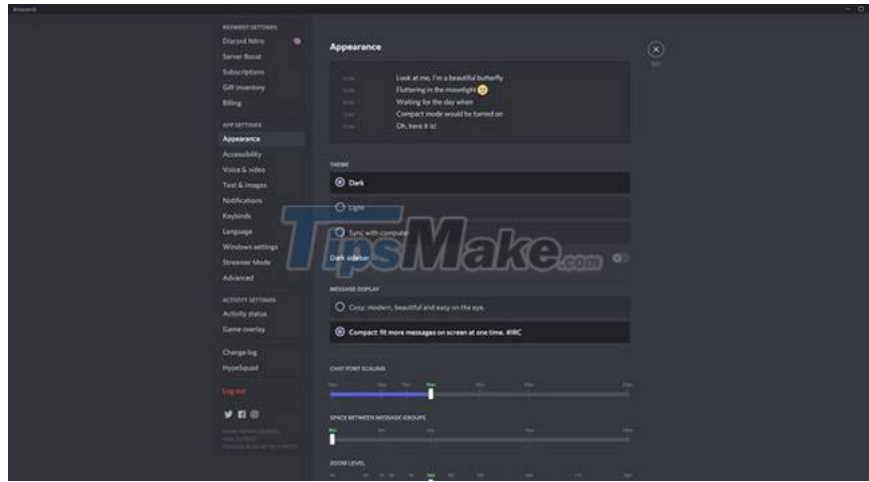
Discord

PAYMENT SETTINGS
Discord Nitro
Server Boost
Subscriptions
Gift Inventory
Billing

APP SETTINGS
Appearance
Accessibility
Voice & video
Text & images
Notifications
Keybinds
Language
Windows settings
Streamer Mode
Advanced

ACTIVITY SETTINGS
Activity status
Game overlay

Change log
HypeSquad

Log out

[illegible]

Appearance

ESC

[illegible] Look at me, I'm a beautiful butterfly
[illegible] Fluttering in the moonlight
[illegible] Waiting for the day when
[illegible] Compact mode would be turned on
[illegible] Oh, here it is!

THEME
Dark
Light
Sync with computer
Dark sidebar

TipsMake.com

MESSAGE DISPLAY
Cozy: modern, beautiful and easy on the eye.
Compact: fit more messages on screen at one time. #IRC

CHAT FONT SCALING

SPACE BETWEEN MESSAGE GROUPS

ZOOM LEVEL